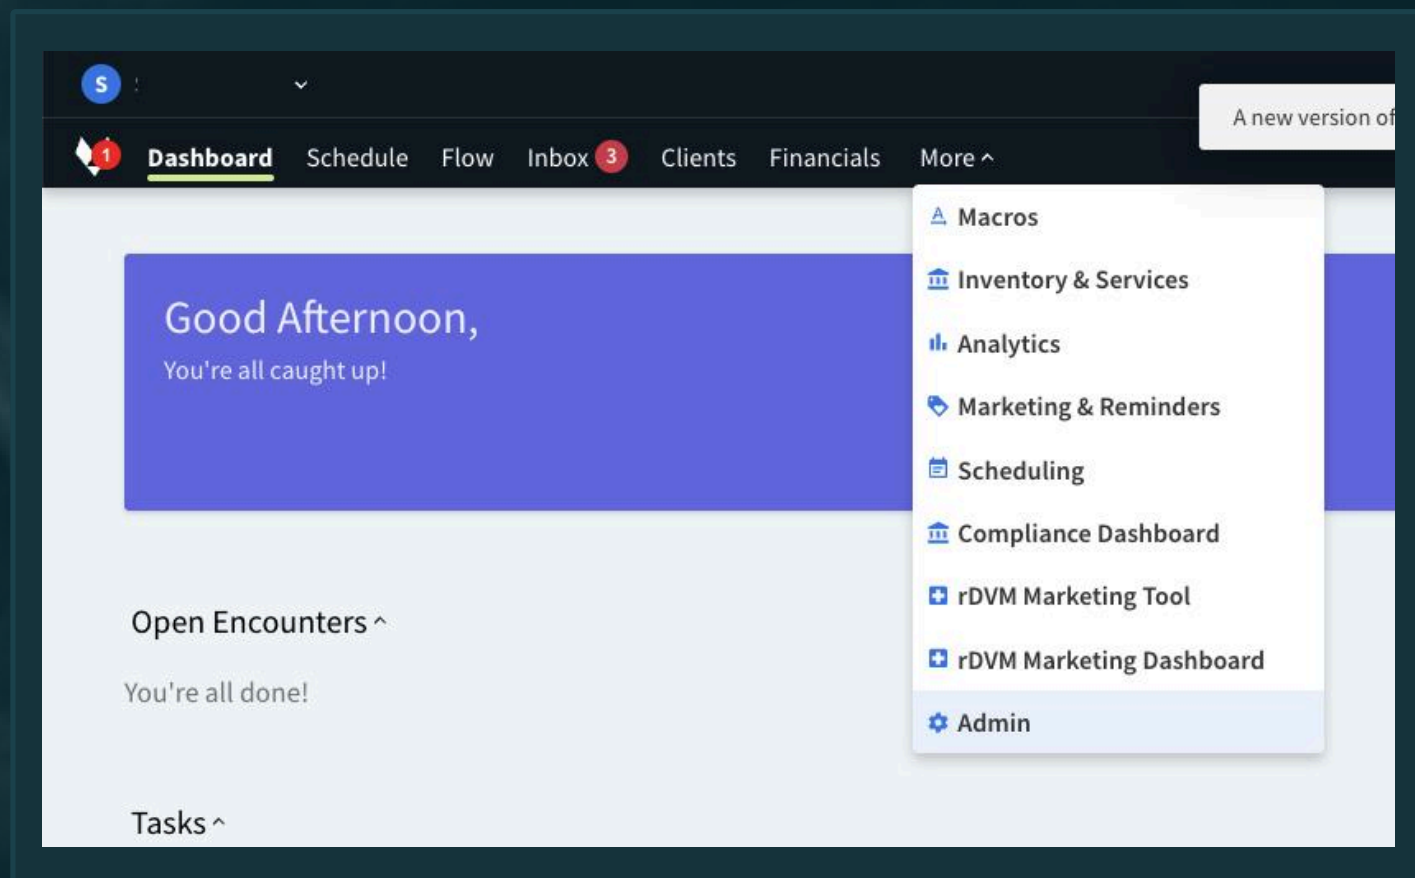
S

A new version of

1 Dashboard Schedule Flow Inbox 3 Clients Financials More

Macros
Inventory & Services
Analytics
Marketing & Reminders
Scheduling
Compliance Dashboard
rDVM Marketing Tool
rDVM Marketing Dashboard
Admin

Good Afternoon,
You're all caught up!

Open Encounters
You're all done!

Tasks